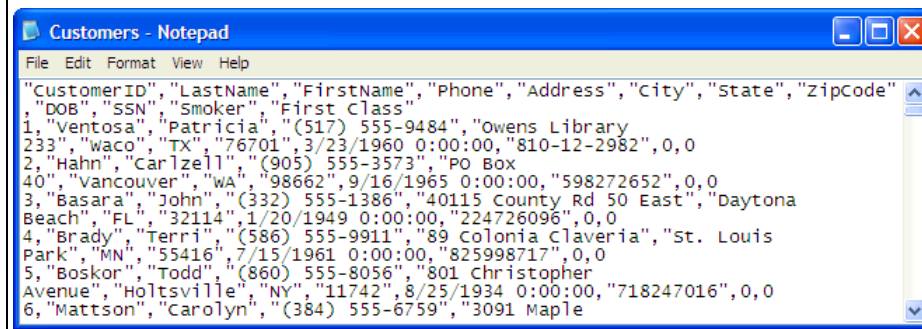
Customers - Notepad

File Edit Format View Help

"CustomerID","LastName","FirstName","Phone","Address","City","State","ZipCode","DOB","SSN","Smoker","First Class"
1,"Ventosa","Patricia","(517) 555-9484","Owens Library 233","Waco","TX","76701",3/23/1960 0:00:00,"810-12-2982",0,0
2,"Hahn","Carlzell","(905) 555-3573","PO Box 40","Vancouver","WA","98662",9/16/1965 0:00:00,"598272652",0,0
3,"Basara","John","(332) 555-1386","40115 County Rd 50 East","Daytona Beach","FL","32114",1/20/1949 0:00:00,"224726096",0,0
4,"Brady","Terri","(586) 555-9911","89 Colonia Claveria","St. Louis Park","MN","55416",7/15/1961 0:00:00,"825998717",0,0
5,"Boskor","Todd","(860) 555-8056","801 Christopher Avenue","Holtsville","NY","11742",8/25/1934 0:00:00,"718247016",0,0
6,"Mattson","Carolyn","(384) 555-6759","3091 Maple